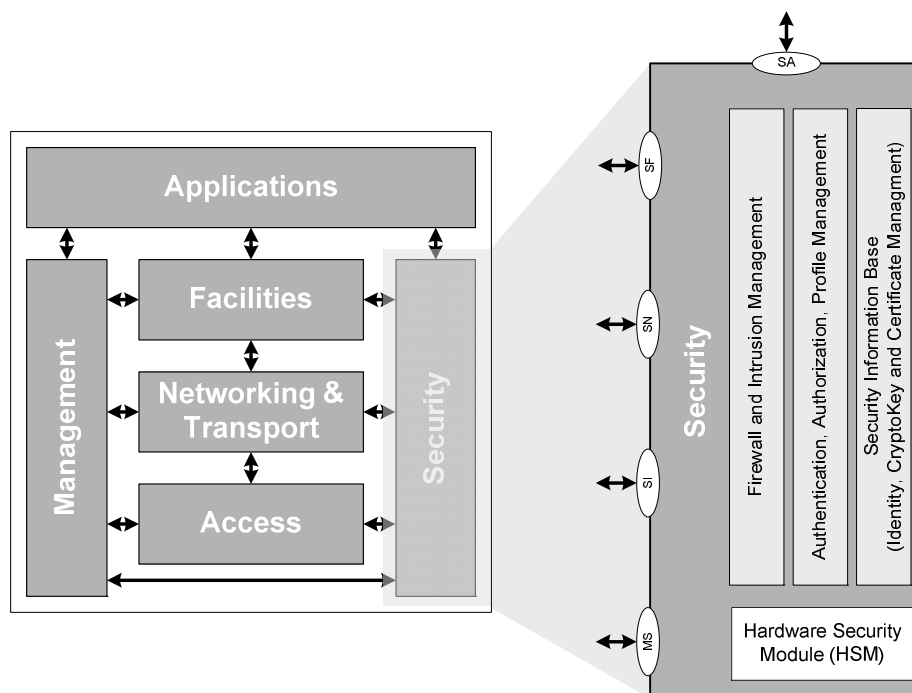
Applications

Management

Facilities

Networking & Transport

Access

Security

SA

SF

SN

SI

MS

Security

Firewall and Intrusion Management

Authentication, Authorization, Profile Management

Security Information Base (Identity, CryptoKey and Certificate Managment)

Hardware Security Module (HSM)